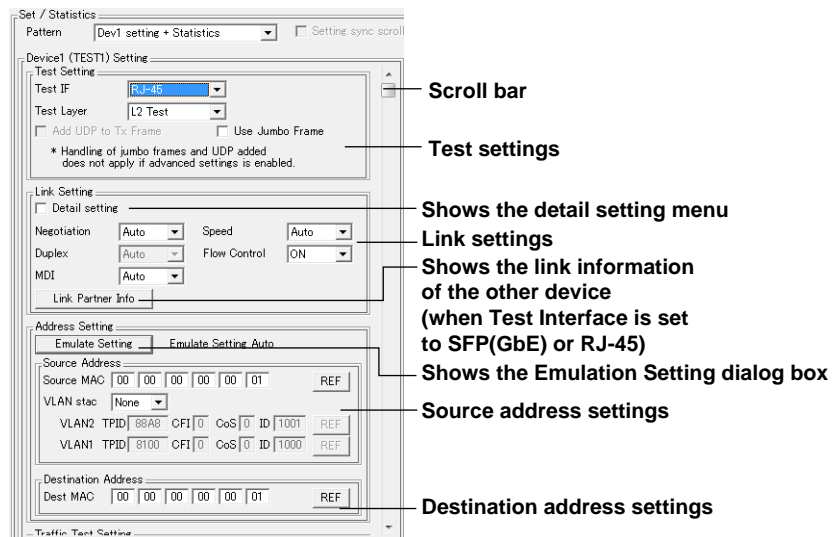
Set / Statistics
Pattern Dev1 setting + Statistics
Setting sync scroll

Device1 (TEST1) Setting
Test Setting
Test IF RJ-45
Test Layer L2 Test
Add UDP to Tx Frame
Use Jumbo Frame
* Handling of jumbo frames and UDP added does not apply if advanced settings is enabled.

Link Setting
Detail setting
Negotiation Auto
Speed Auto
Duplex Auto
Flow Control ON
MDI Auto
Link Partner Info

Address Setting
Emulate Setting
Emulate Setting Auto
Source Address
Source MAC 00 00 00 00 00 01 REF
VLAN stac None
VLAN2 TPID 88A8 CFI 0 CoS 0 ID 1001 REF
VLAN1 TPID 8100 CFI 0 CoS 0 ID 1000 REF

Destination Address
Dest MAC 00 00 00 00 00 01 REF

Traffic Test Setting

Scroll bar
Test settings
Shows the detail setting menu
Link settings
Shows the link information of the other device (when Test Interface is set to SFP(GbE) or RJ-45)
Shows the Emulation Setting dialog box
Source address settings
Destination address settings